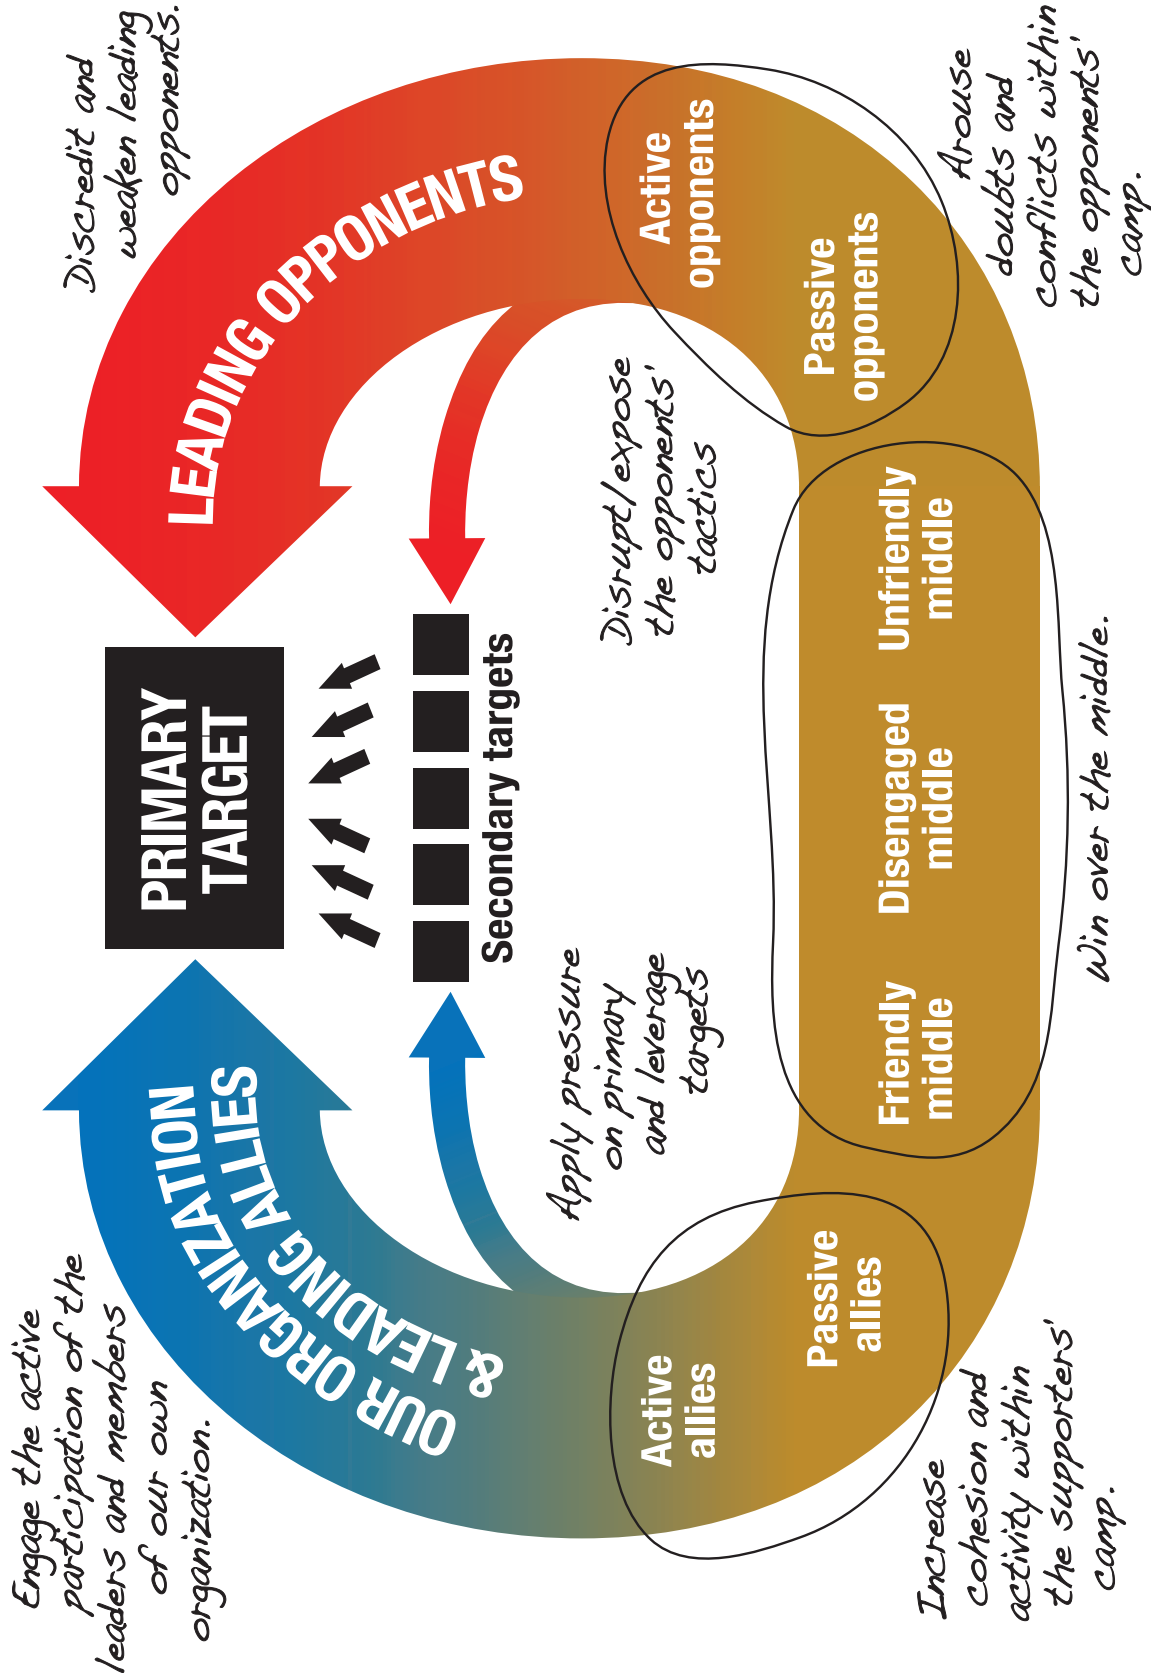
PRIMARY TARGET

Secondary targets

LEADING OPPONENTS

OUR ORGANIZATION & LEADING ALLIES

Discredit and weaken leading opponents.

Active opponents

Passive opponents

Arouse doubts and conflicts within the opponents' camp.

Disrupt/expose the opponents' tactics

Unfriendly middle

Disengaged middle

Friendly middle

Win over the middle.

Apply pressure on primary and leverage targets

Active allies

Passive allies

Increase cohesion and activity within the supporters' camp.

Engage the active participation of the leaders and members of our own organization.